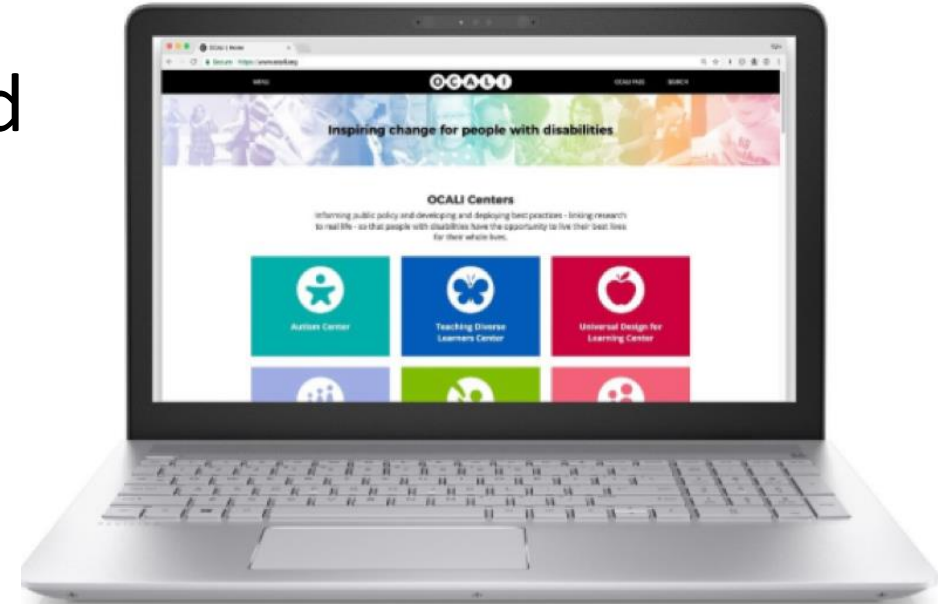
d

OCALI | Home

Secure https://www.ocali.org

MENU

OCALI

OCALI PASS

SEARCH

Inspiring change for people with disabilities

OCALI Centers

Informing public policy and developing and deploying best practices - linking research to real life - so that people with disabilities have the opportunity to live their best lives for their whole lives.

Autism Center

Teaching Diverse Learners Center

Universal Design for Learning Center